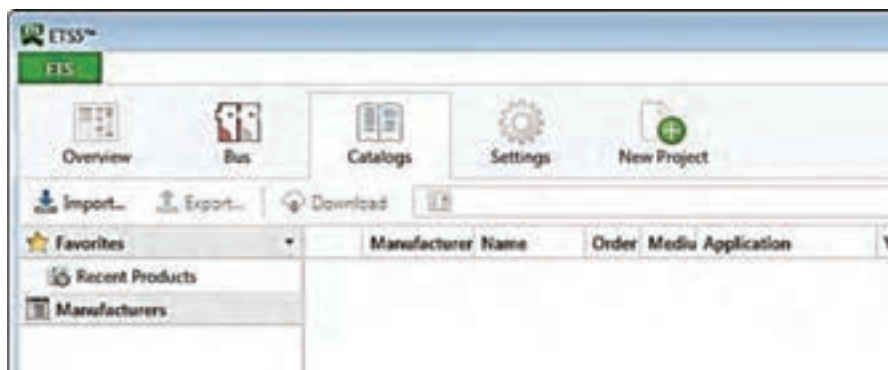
ETS5™

ETS

Overview

Bus

Catalogs

Settings

New Project

Import...

Export...

Download

Favorites

Recent Products

Manufacturers

| | Manufacturer | Name | Order | Mediu | Application | V |
|---|---|---|---|---|---|---|